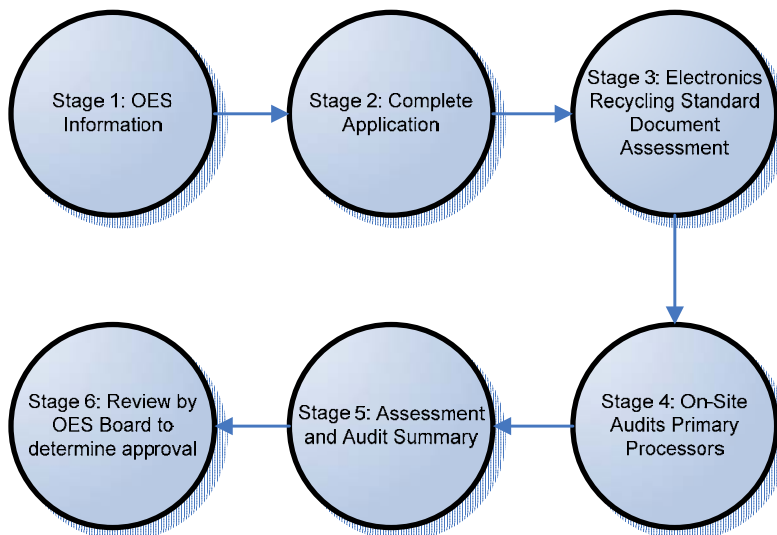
Stage 1: OES Information

Stage 2: Complete Application

Stage 3: Electronics Recycling Standard Document Assessment

Stage 4: On-Site Audits Primary Processors

Stage 5: Assessment and Audit Summary

Stage 6: Review by OES Board to determine approval